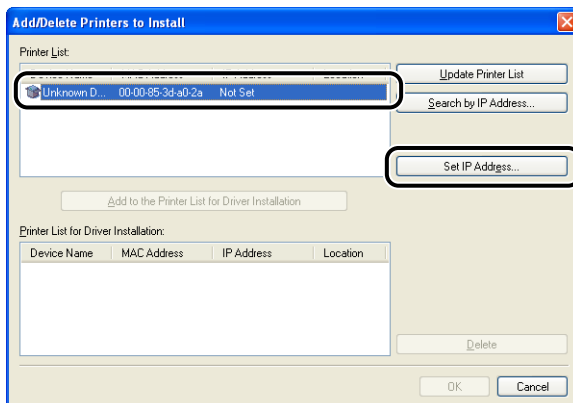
Add/Delete Printers to Install

Printer List:

| Device Name | MAC Address | IP Address | Location |
|---|---|---|---|
| Unknown D... | 00-00-85-3d-a0-2a | Not Set | |

Update Printer List

Search by IP Address...

Set IP Address...

Add to the Printer List for Driver Installation

Printer List for Driver Installation:

| Device Name | MAC Address | IP Address | Location |
|---|---|---|---|

Delete

OK

Cancel